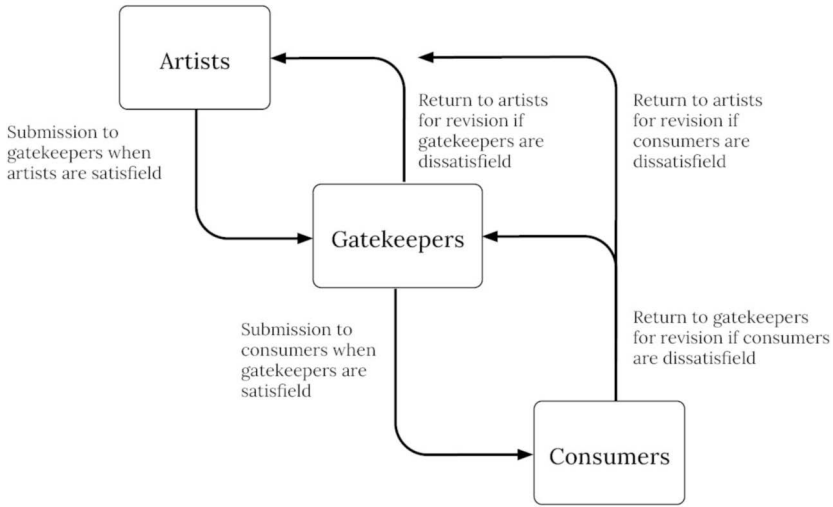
Artists

Submission to gatekeepers when artists are satisfield

Return to artists for revision if gatekeepers are dissatisfield

Return to artists for revision if consumers are dissatisfield

Gatekeepers

Submission to consumers when gatekeepers are satisfield

Return to gatekeepers for revision if consumers are dissatisfield

Consumers